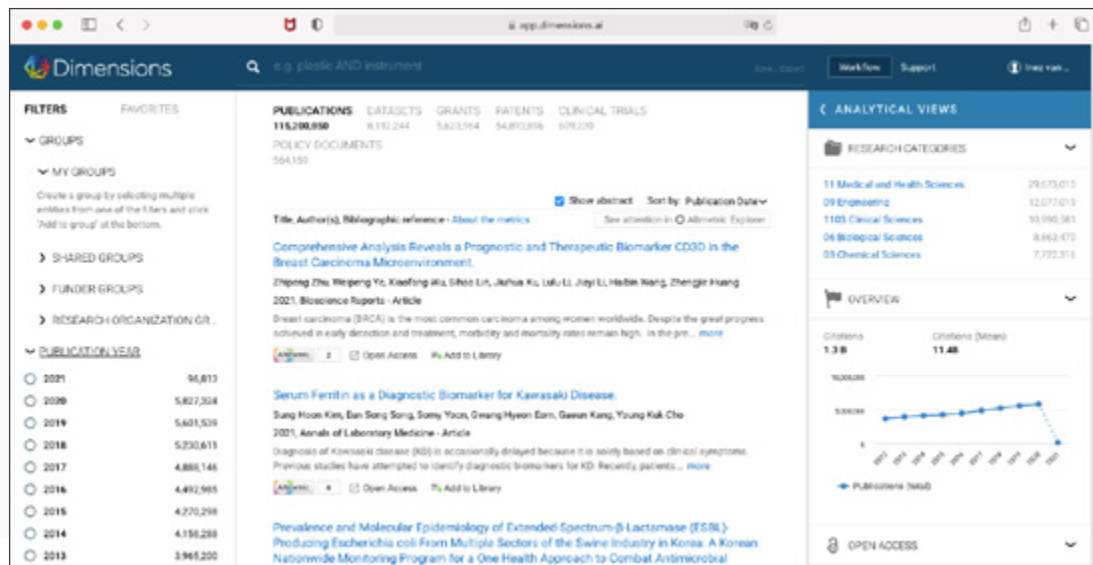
app.dimensions.ai

Dimensions

e.g. plastic AND instrument

Workflow Support Inez van ...

FILTERS FAVORITES

GROUPS

MY GROUPS

Create a group by selecting multiple entities from one of the filters and click 'Add to group' at the bottom.

SHARED GROUPS

FUNDER GROUPS

RESEARCH ORGANIZATION GR...

PUBLICATION YEAR

| | |
|---|---|
| 2021 | 94,813 |
| 2020 | 5,827,324 |
| 2019 | 5,601,539 |
| 2018 | 5,230,611 |
| 2017 | 4,888,146 |
| 2016 | 4,492,965 |
| 2015 | 4,270,298 |
| 2014 | 4,158,288 |
| 2013 | 3,965,200 |

PUBLICATIONS 115,200,850 DATASETS 8,192,244 GRANTS 5,623,964 PATENTS 54,893,896 CLINICAL TRIALS 609,220

POLICY DOCUMENTS 564,150

Show abstract Sort by: Publication Date

Title, Author(s), Bibliographic reference • About the metrics See attention in Altmetric Explorer

Comprehensive Analysis Reveals a Prognostic and Therapeutic Biomarker CD3D in the Breast Carcinoma Microenvironment.

Zhipeng Zhu, Weipeng Ye, Xiaofang Wu, Sihao Lin, Jiahua Xu, Lulu Li, Jiayi Li, Haibin Wang, Zhengjie Huang

2021, Bioscience Reports - Article

Breast carcinoma (BRCA) is the most common carcinoma among women worldwide. Despite the great progress achieved in early detection and treatment, morbidity and mortality rates remain high. In the pre... more

2 Open Access Add to Library

Serum Ferritin as a Diagnostic Biomarker for Kawasaki Disease.

Sung Hoon Kim, Eun Song Song, Somy Yoon, Gwang Hyeon Eom, Gaeun Kang, Young Kuk Cho

2021, Annals of Laboratory Medicine - Article

Diagnosis of Kawasaki disease (KD) is occasionally delayed because it is solely based on clinical symptoms. Previous studies have attempted to identify diagnostic biomarkers for KD. Recently, patients... more

4 Open Access Add to Library

Prevalence and Molecular Epidemiology of Extended-Spectrum-β-Lactamase (ESBL)-Producing Escherichia coli From Multiple Sectors of the Swine Industry in Korea: A Korean Nationwide Monitoring Program for a One Health Approach to Combat Antimicrobial

ANALYTICAL VIEWS

RESEARCH CATEGORIES

| | |
|---|---|
| 11 Medical and Health Sciences | 29,673,013 |
| 09 Engineering | 12,077,013 |
| 1103 Clinical Sciences | 10,990,381 |
| 06 Biological Sciences | 8,963,470 |
| 03 Chemical Sciences | 7,722,315 |

OVERVIEW

Citations 1.3 B Citations (Mean) 11.46

10,000,000
5,000,000
0

2012 2013 2014 2015 2016 2017 2018 2019 2020 2021

Publications (total)

OPEN ACCESS